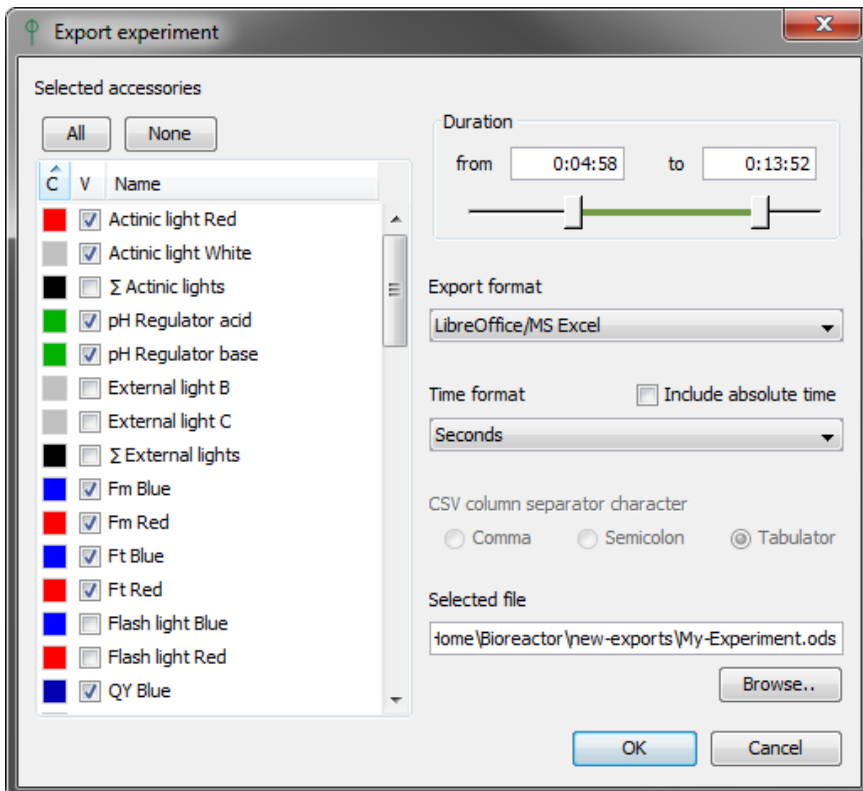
Export experiment

Selected accessories

All None

| C | V | Name |
|---|---|---|
| | ☑ | Actinic light Red |
| | ☑ | Actinic light White |
| | ☐ | Σ Actinic lights |
| | ☑ | pH Regulator acid |
| | ☑ | pH Regulator base |
| | ☐ | External light B |
| | ☐ | External light C |
| | ☐ | Σ External lights |
| | ☑ | Fm Blue |
| | ☑ | Fm Red |
| | ☑ | Ft Blue |
| | ☑ | Ft Red |
| | ☐ | Flash light Blue |
| | ☐ | Flash light Red |
| | ☑ | QY Blue |

Duration

from 0:04:58 to 0:13:52

Export format

LibreOffice/MS Excel

Time format

Include absolute time

Seconds

CSV column separator character

Comma Semicolon Tabulator

Selected file

Home\Bioreactor\new-exports\My-Experiment.ods

Browse..

OK Cancel